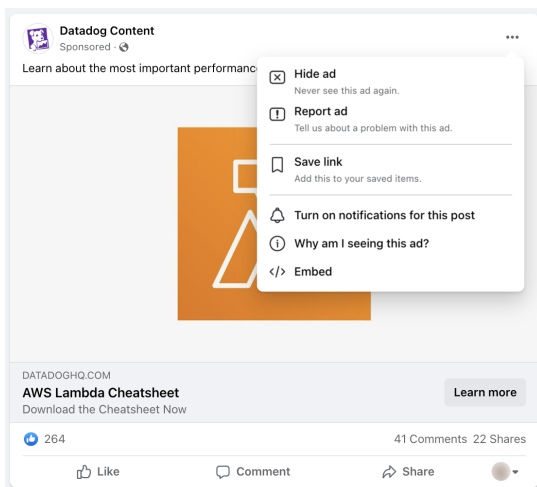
Datadog Content
Sponsored ·

Learn about the most important performanc

Hide ad
Never see this ad again.

Report ad
Tell us about a problem with this ad.

Save link
Add this to your saved items.

Turn on notifications for this post

Why am I seeing this ad?

Embed

DATADOGHQ.COM
AWS Lambda Cheatsheet
Download the Cheatsheet Now

Learn more

264

41 Comments 22 Shares

Like

Comment

Share